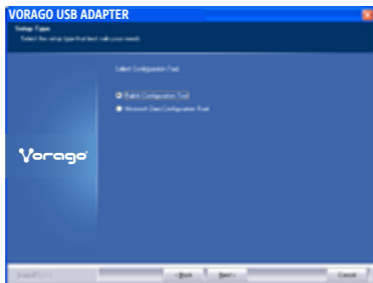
VORAGO USB ADAPTER

Setup Type

Select the setup type that best suits your needs.

Select Configuration Tool:

Ralink Configuration Tool

Microsoft Zero Configuration Tool

Vorago

InstallShield

< Back

Next >

Cancel